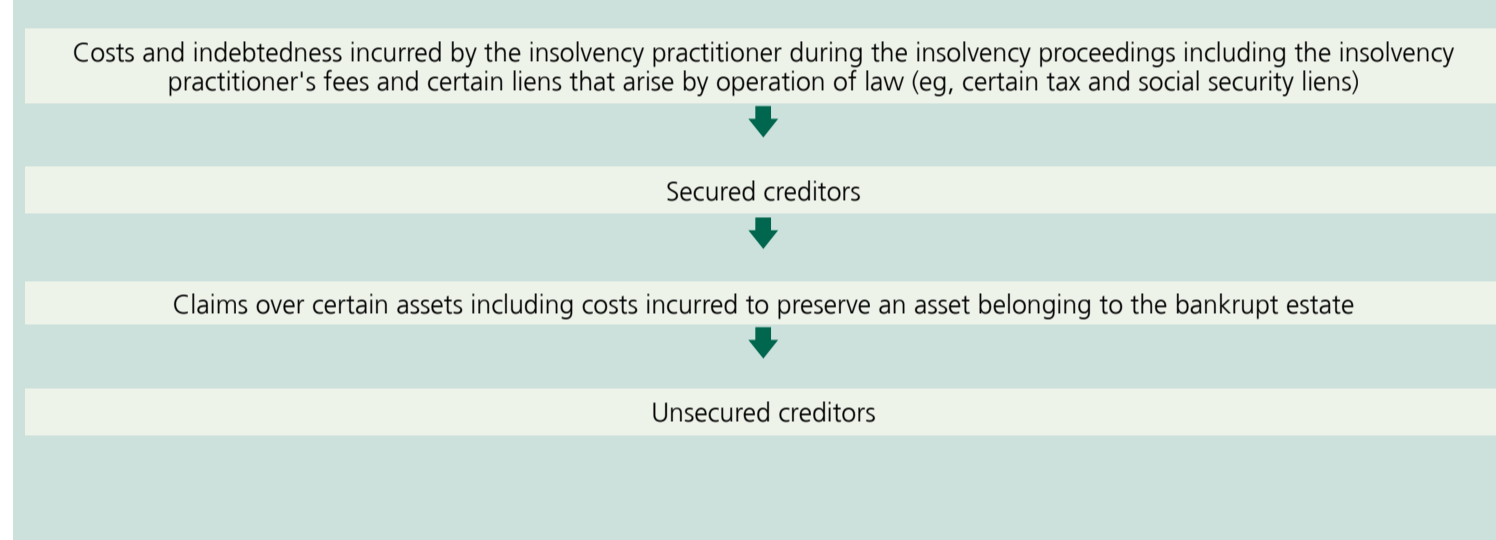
Costs and indebtedness incurred by the insolvency practitioner during the insolvency proceedings including the insolvency practitioner's fees and certain liens that arise by operation of law (eg, certain tax and social security liens)

Secured creditors

Claims over certain assets including costs incurred to preserve an asset belonging to the bankrupt estate

Unsecured creditors